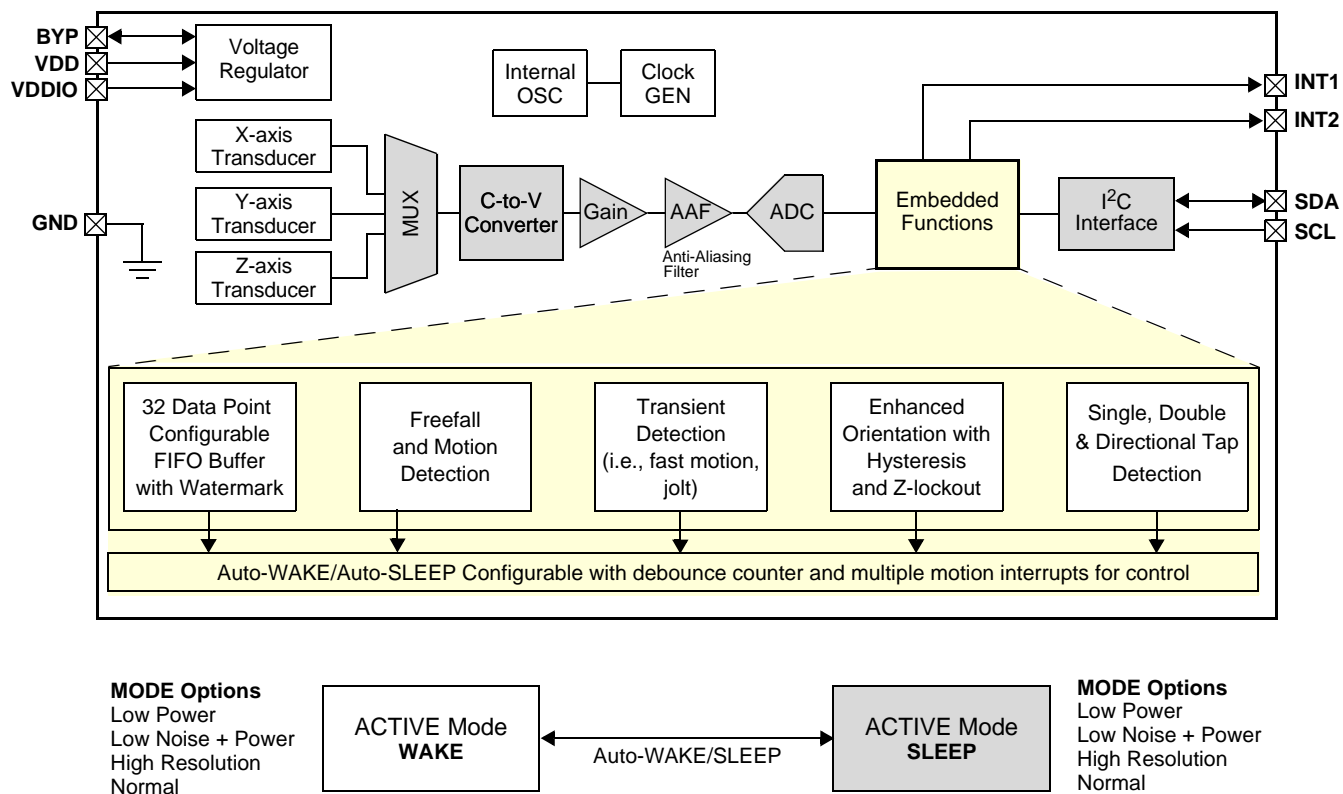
BYP
VDD
VDDIO

Voltage Regulator

Internal OSC

Clock GEN

INT1
INT2

X-axis Transducer

Y-axis Transducer

Z-axis Transducer

GND

MUX

C-to-V Converter

Gain

AAF

Anti-Aliasing Filter

ADC

Embedded Functions

I$^2$C Interface

SDA
SCL

32 Data Point Configurable FIFO Buffer with Watermark

Freefall and Motion Detection

Transient Detection (i.e., fast motion, jolt)

Enhanced Orientation with Hysteresis and Z-lockout

Single, Double & Directional Tap Detection

Auto-WAKE/Auto-SLEEP Configurable with debounce counter and multiple motion interrupts for control

MODE Options
Low Power
Low Noise + Power
High Resolution
Normal

ACTIVE Mode
WAKE

Auto-WAKE/SLEEP

ACTIVE Mode
SLEEP

MODE Options
Low Power
Low Noise + Power
High Resolution
Normal